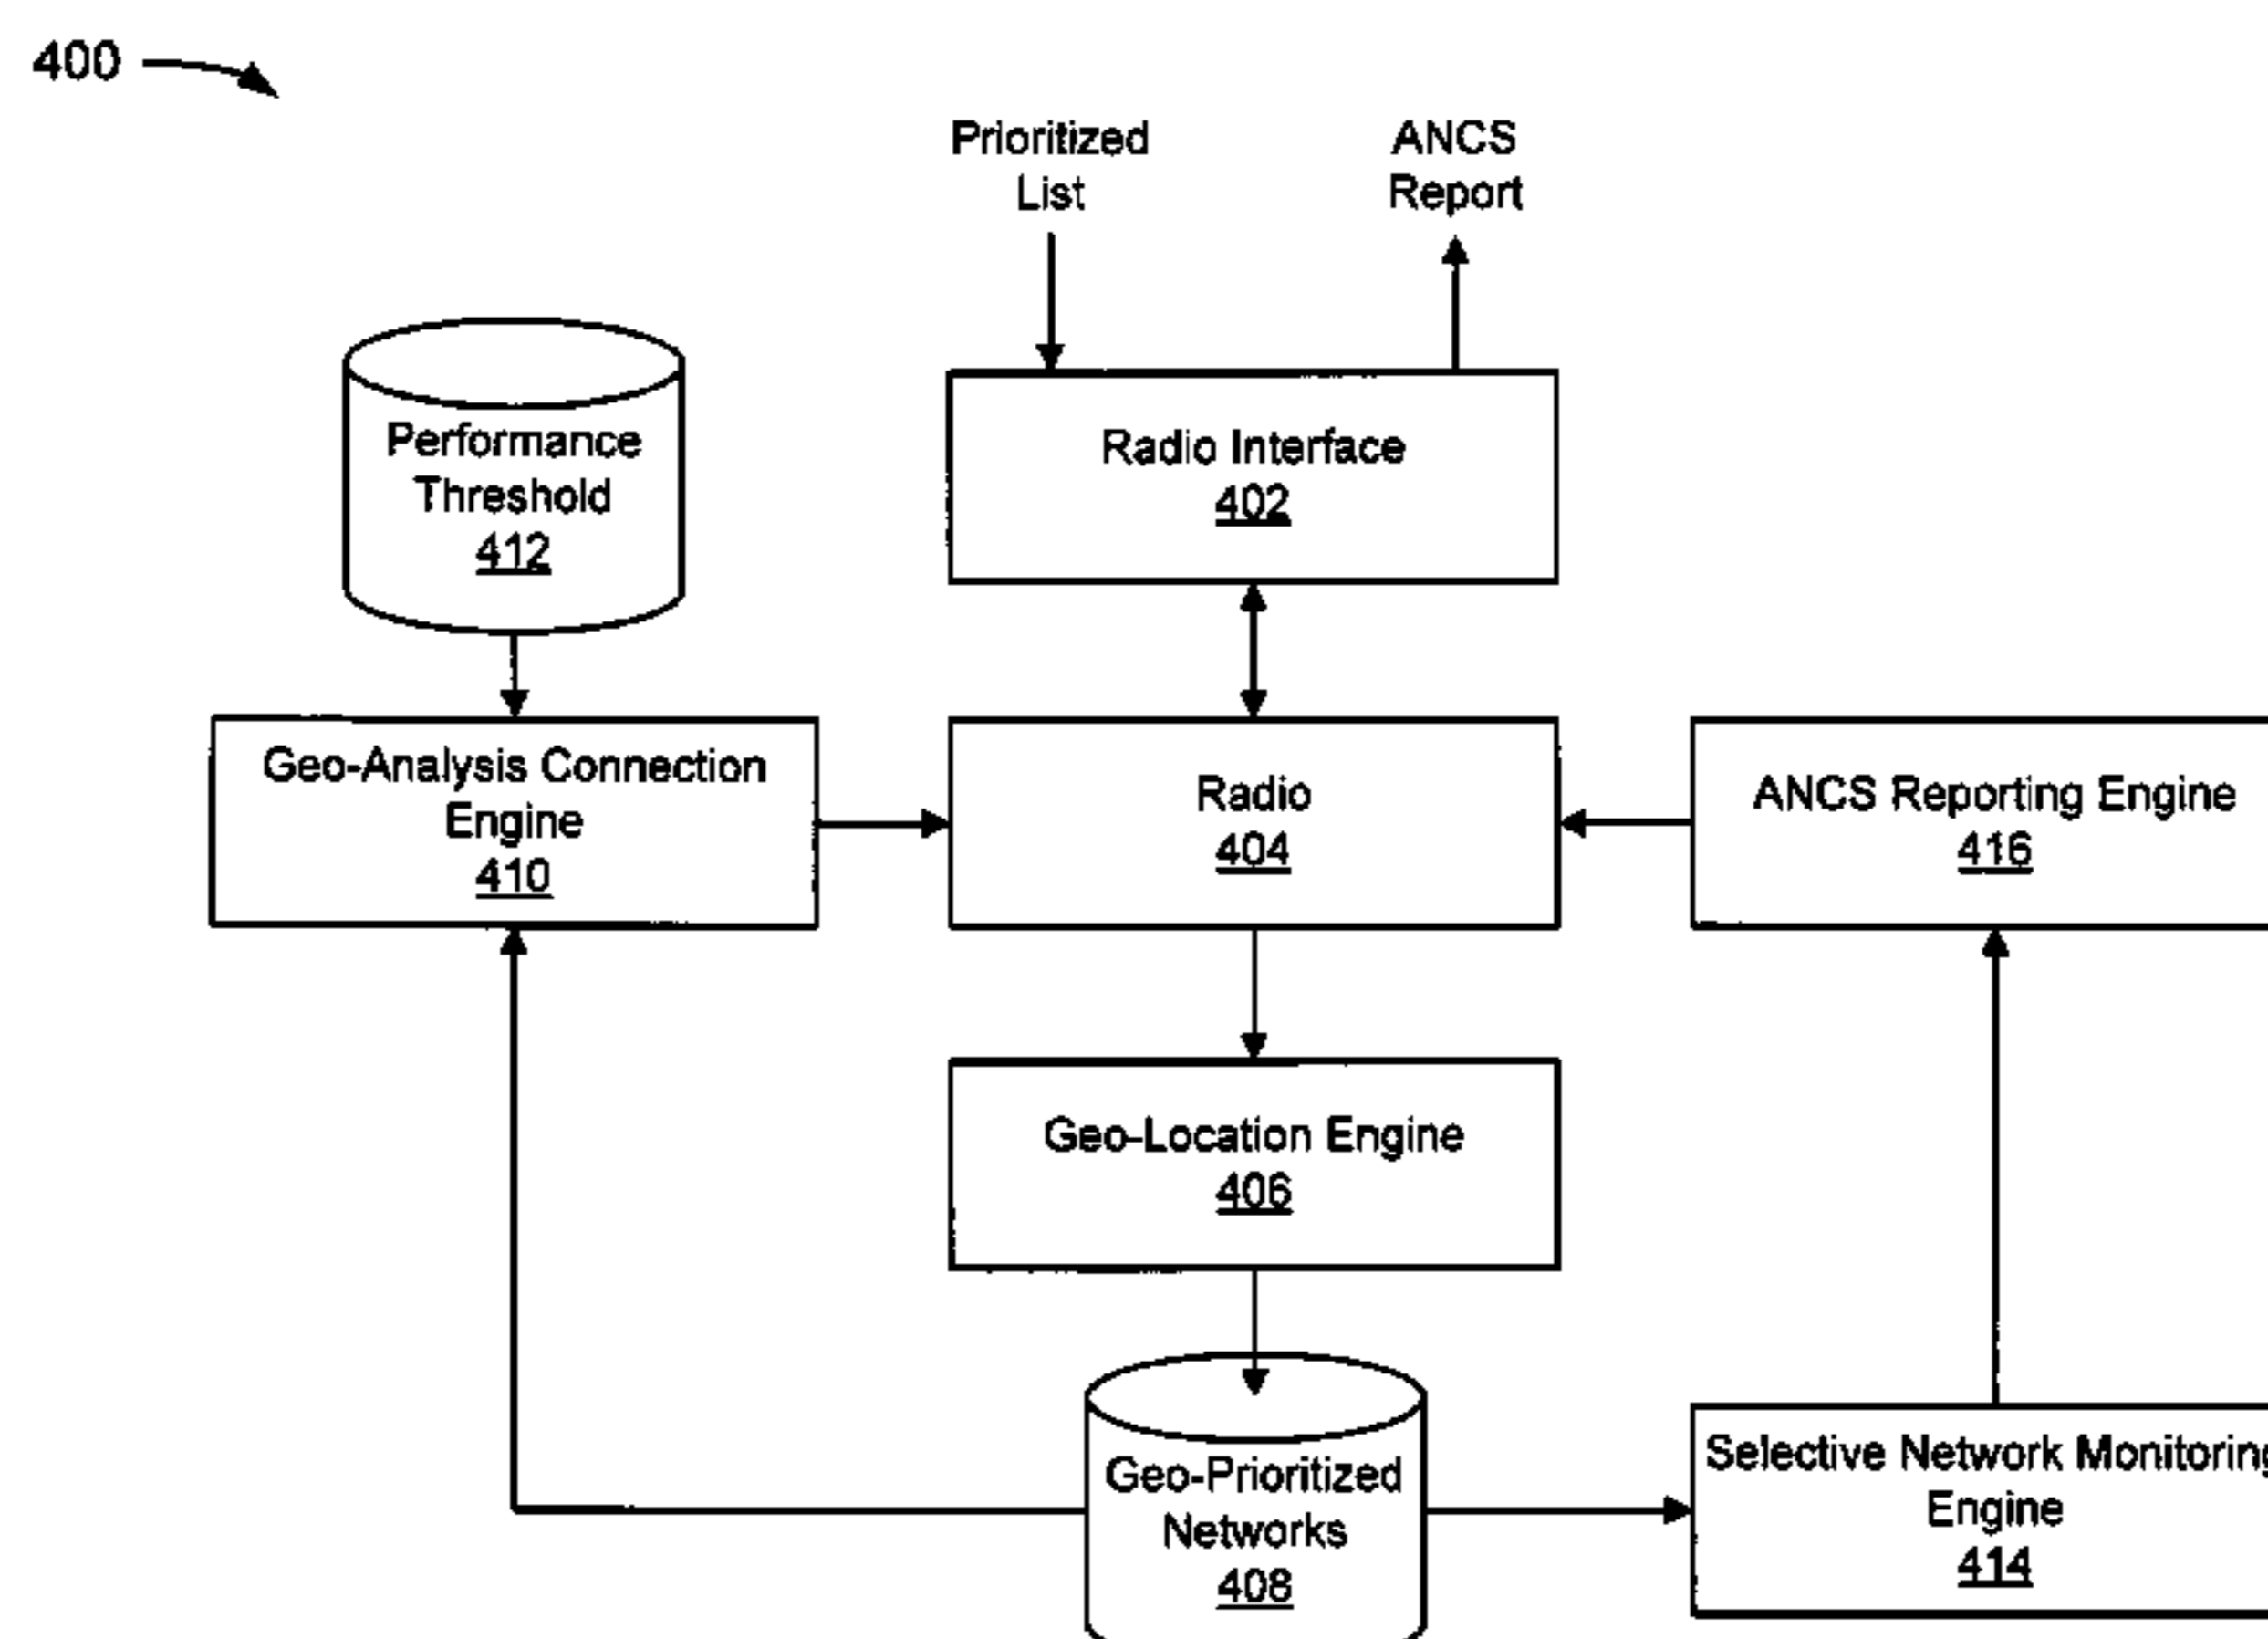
400

Prioritized List

ANCS Report

Performance Threshold
412

Radio Interface
402

Geo-Analysis Connection Engine
410

Radio
404

ANCS Reporting Engine
416

Geo-Location Engine
406

Geo-Prioritized Networks
408

Selective Network Monitorin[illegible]
Engine
414